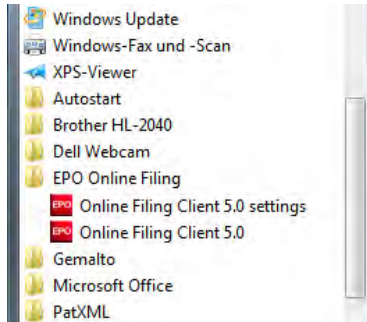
Windows Update
Windows-Fax und -Scan
XPS-Viewer
Autostart
Brother HL-2040
Dell Webcam
EPO Online Filing
EPO Online Filing Client 5.0 settings
EPO Online Filing Client 5.0
Gemalto
Microsoft Office
PatXML